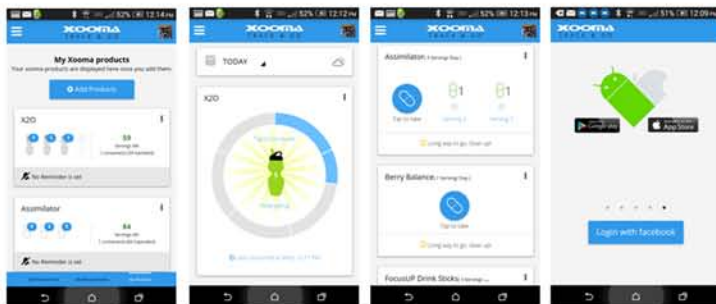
52% 12:14 PM
XOOMA
My Xooma products
Your xooma products are displayed here once you add them
Add Products
X2O
59
No Reminder is set
Assimilator
84
No Reminder is set

52% 12:12 PM
XOOMA
TODAY
X2O

52% 12:13 PM
XOOMA
Assimilator
Tap to take
1
1
Berry Balance
Tap to take
FocusUP Drink Sticks

51% 12:09 PM
XOOMA
Google play
App Store
Login with facebook